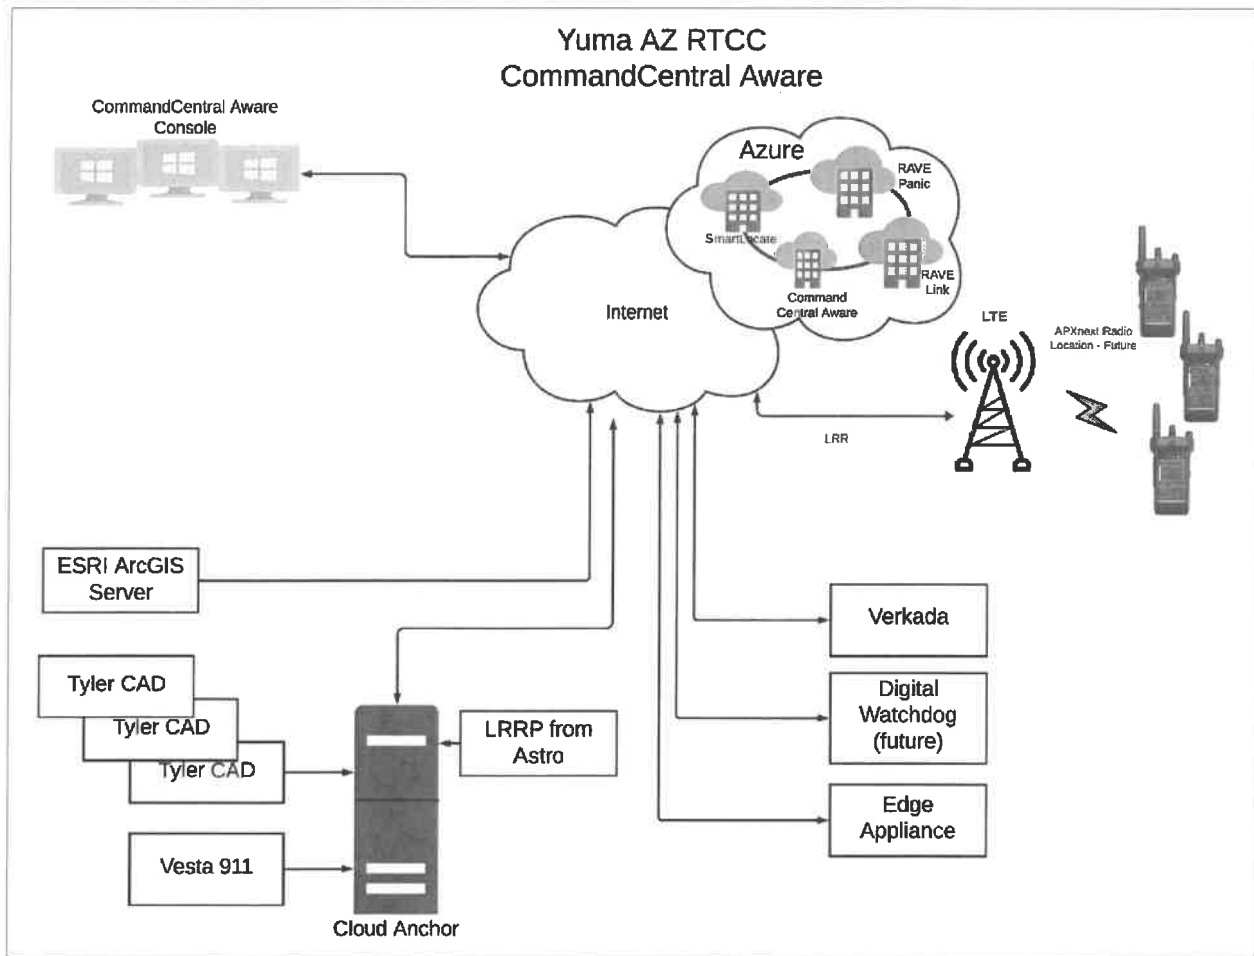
Yuma AZ RTCC
CommandCentral Aware

CommandCentral Aware Console

Azure

RAVE Panic

SmartLocate

Command Central Aware

RAVE Link

Internet

LTE

APXnext Radio Location - Future

LRR

ESRI ArcGIS Server

Verkada

Tyler CAD

Tyler CAD

Tyler CAD

LRRP from Astro

Digital Watchdog (future)

Edge Appliance

Vesta 911

Cloud Anchor